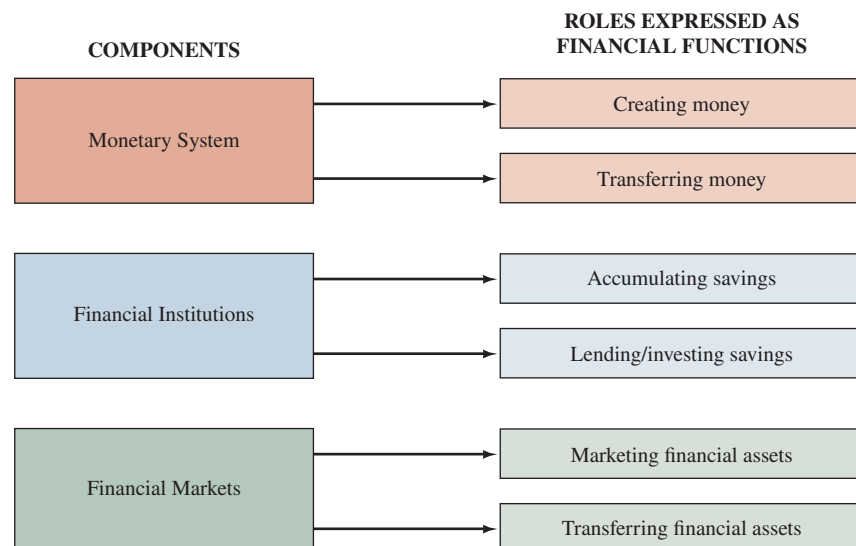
COMPONENTS

ROLES EXPRESSED AS FINANCIAL FUNCTIONS

Monetary System

Creating money

Transferring money

Financial Institutions

Accumulating savings

Lending/investing savings

Financial Markets

Marketing financial assets

Transferring financial assets